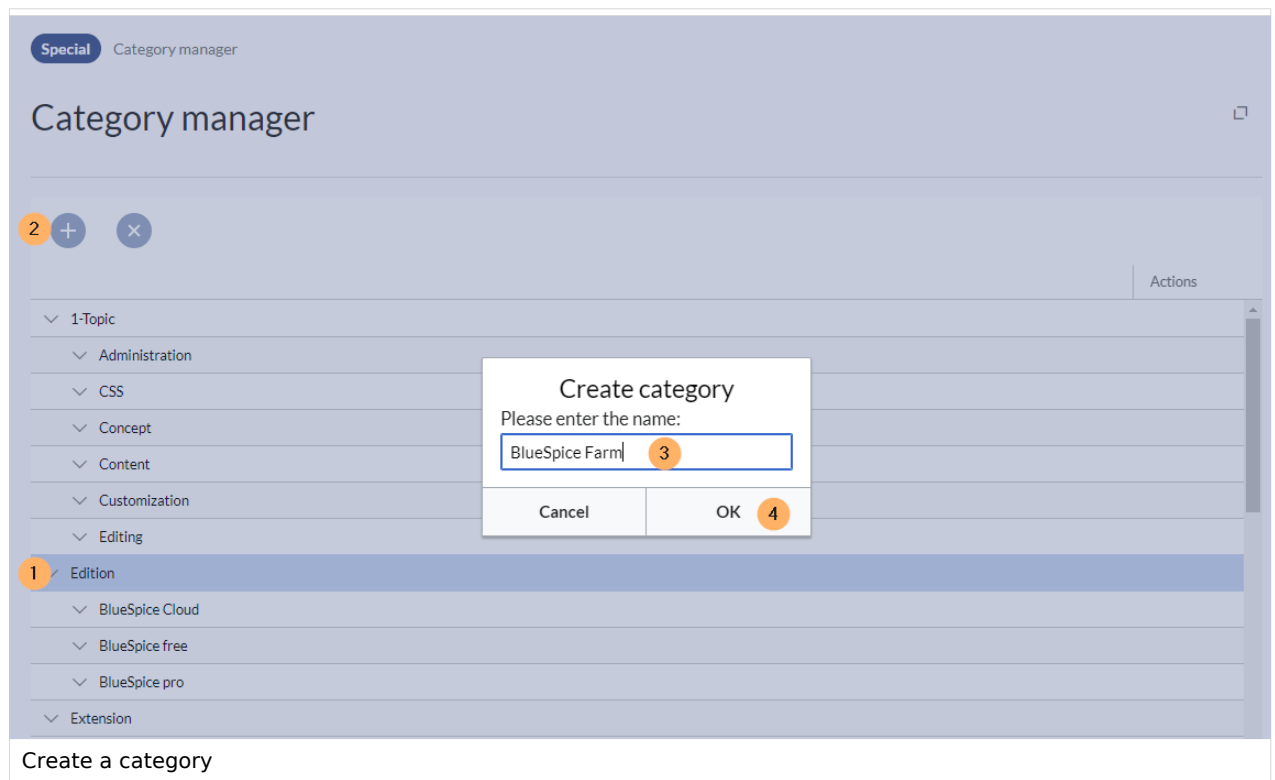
Special Category manager

Category manager

2

Actions

1-Topic

Administration

CSS

Concept

Content

Customization

Editing

1 Edition

BlueSpice Cloud

BlueSpice free

BlueSpice pro

Extension

Create category

Please enter the name:

BlueSpice Farm 3

Cancel

OK 4

Create a category